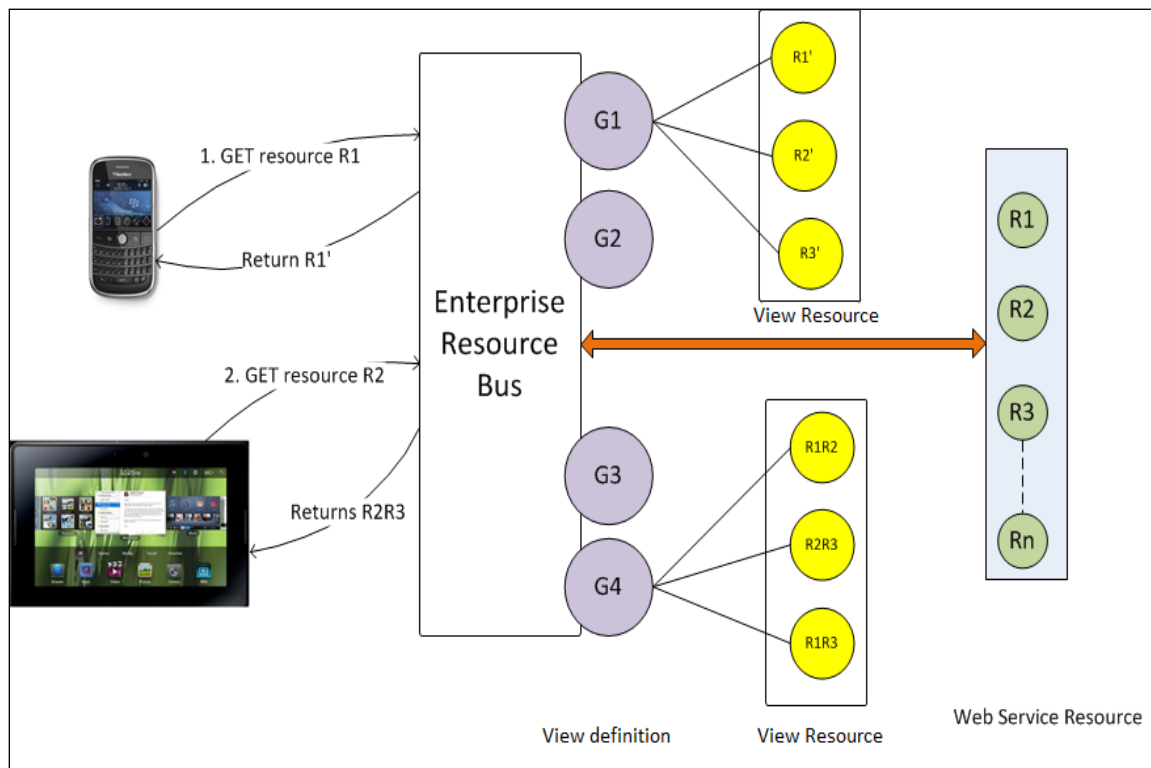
1. GET resource R1

Return R1'

2. GET resource R2

Returns R2R3

Enterprise Resource Bus

G1

G2

G3

G4

R1'

R2'

R3'

View Resource

R1R2

R2R3

R1R3

View Resource

R1

R2

R3

Rn

View definition

Web Service Resource